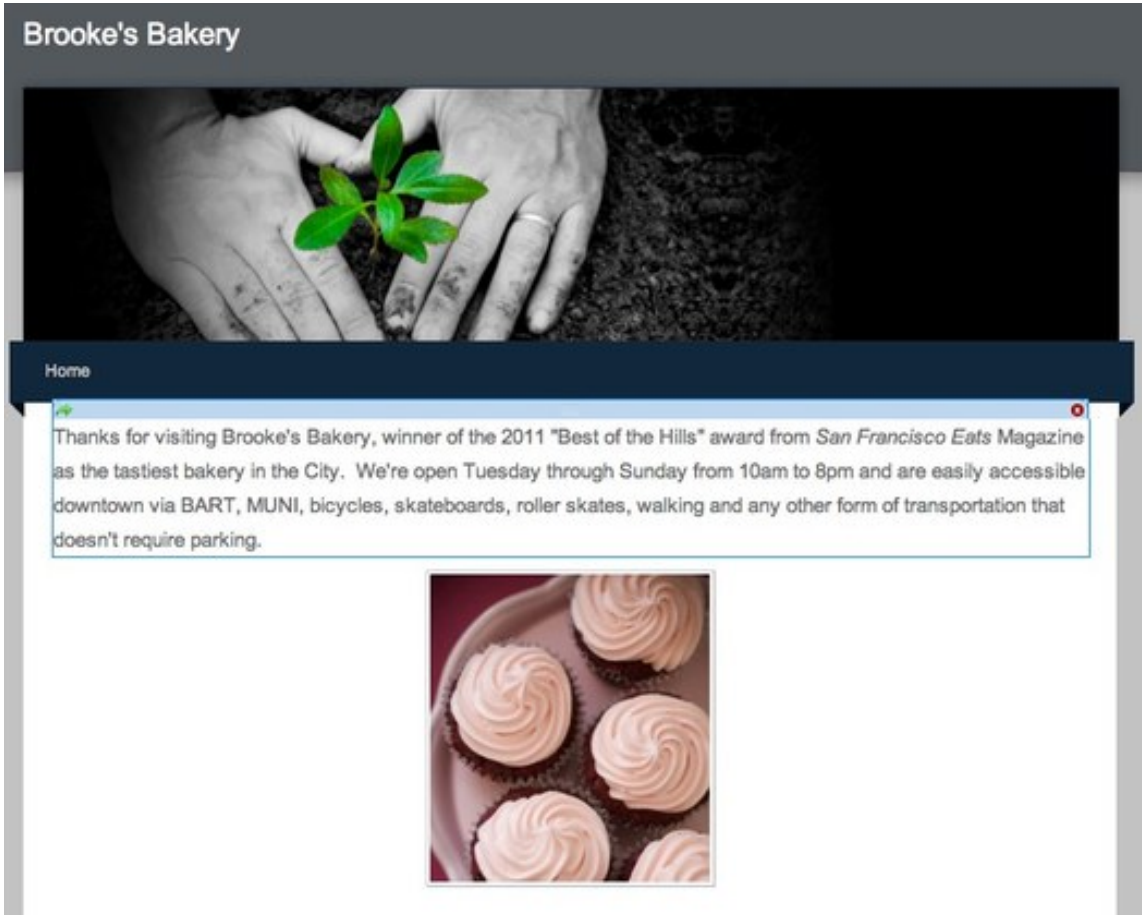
Brooke's Bakery

Home

Thanks for visiting Brooke's Bakery, winner of the 2011 "Best of the Hills" award from San Francisco Eats Magazine as the tastiest bakery in the City. We're open Tuesday through Sunday from 10am to 8pm and are easily accessible downtown via BART, MUNI, bicycles, skateboards, roller skates, walking and any other form of transportation that doesn't require parking.